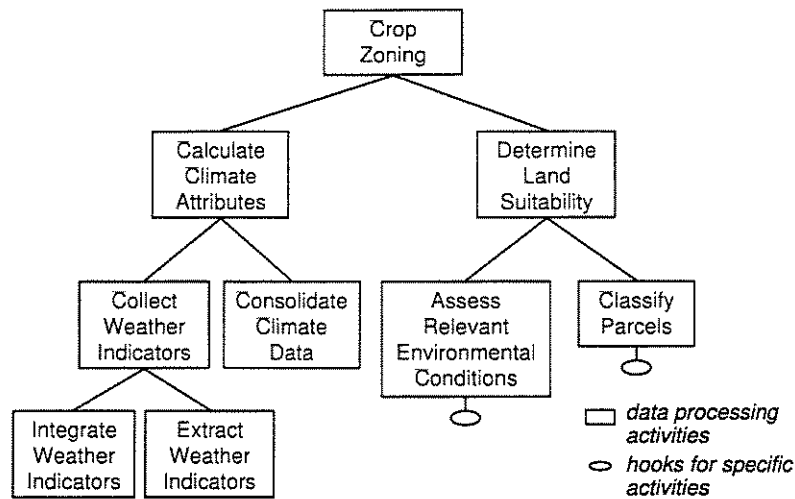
Crop Zoning

Calculate Climate Attributes

Determine Land Suitability

Collect Weather Indicators

Consolidate Climate Data

Assess Relevant Environmental Conditions

Classify Parcels

Integrate Weather Indicators

Extract Weather Indicators

data processing activities

hooks for specific activities